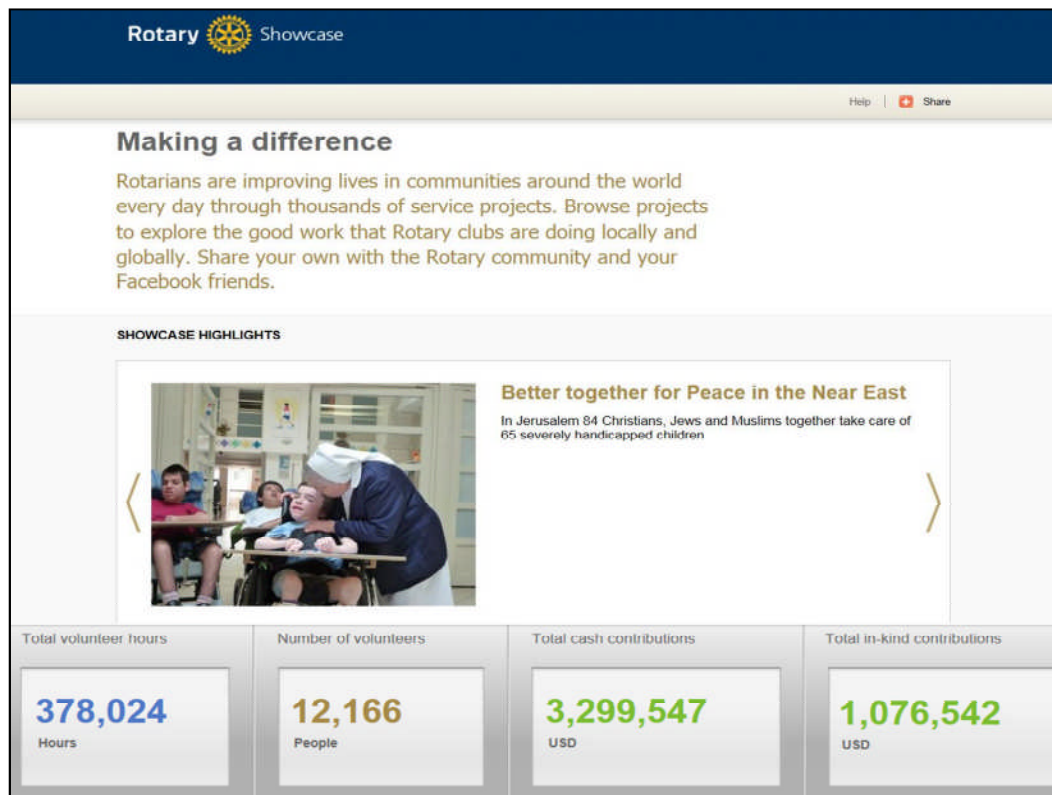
Rotary Showcase

Help | Share

Making a difference

Rotarians are improving lives in communities around the world every day through thousands of service projects. Browse projects to explore the good work that Rotary clubs are doing locally and globally. Share your own with the Rotary community and your Facebook friends.

SHOWCASE HIGHLIGHTS

Better together for Peace in the Near East

In Jerusalem 84 Christians, Jews and Muslims together take care of 65 severely handicapped children

Total volunteer hours
378,024
Hours

Number of volunteers
12,166
People

Total cash contributions
3,299,547
USD

Total in-kind contributions
1,076,542
USD